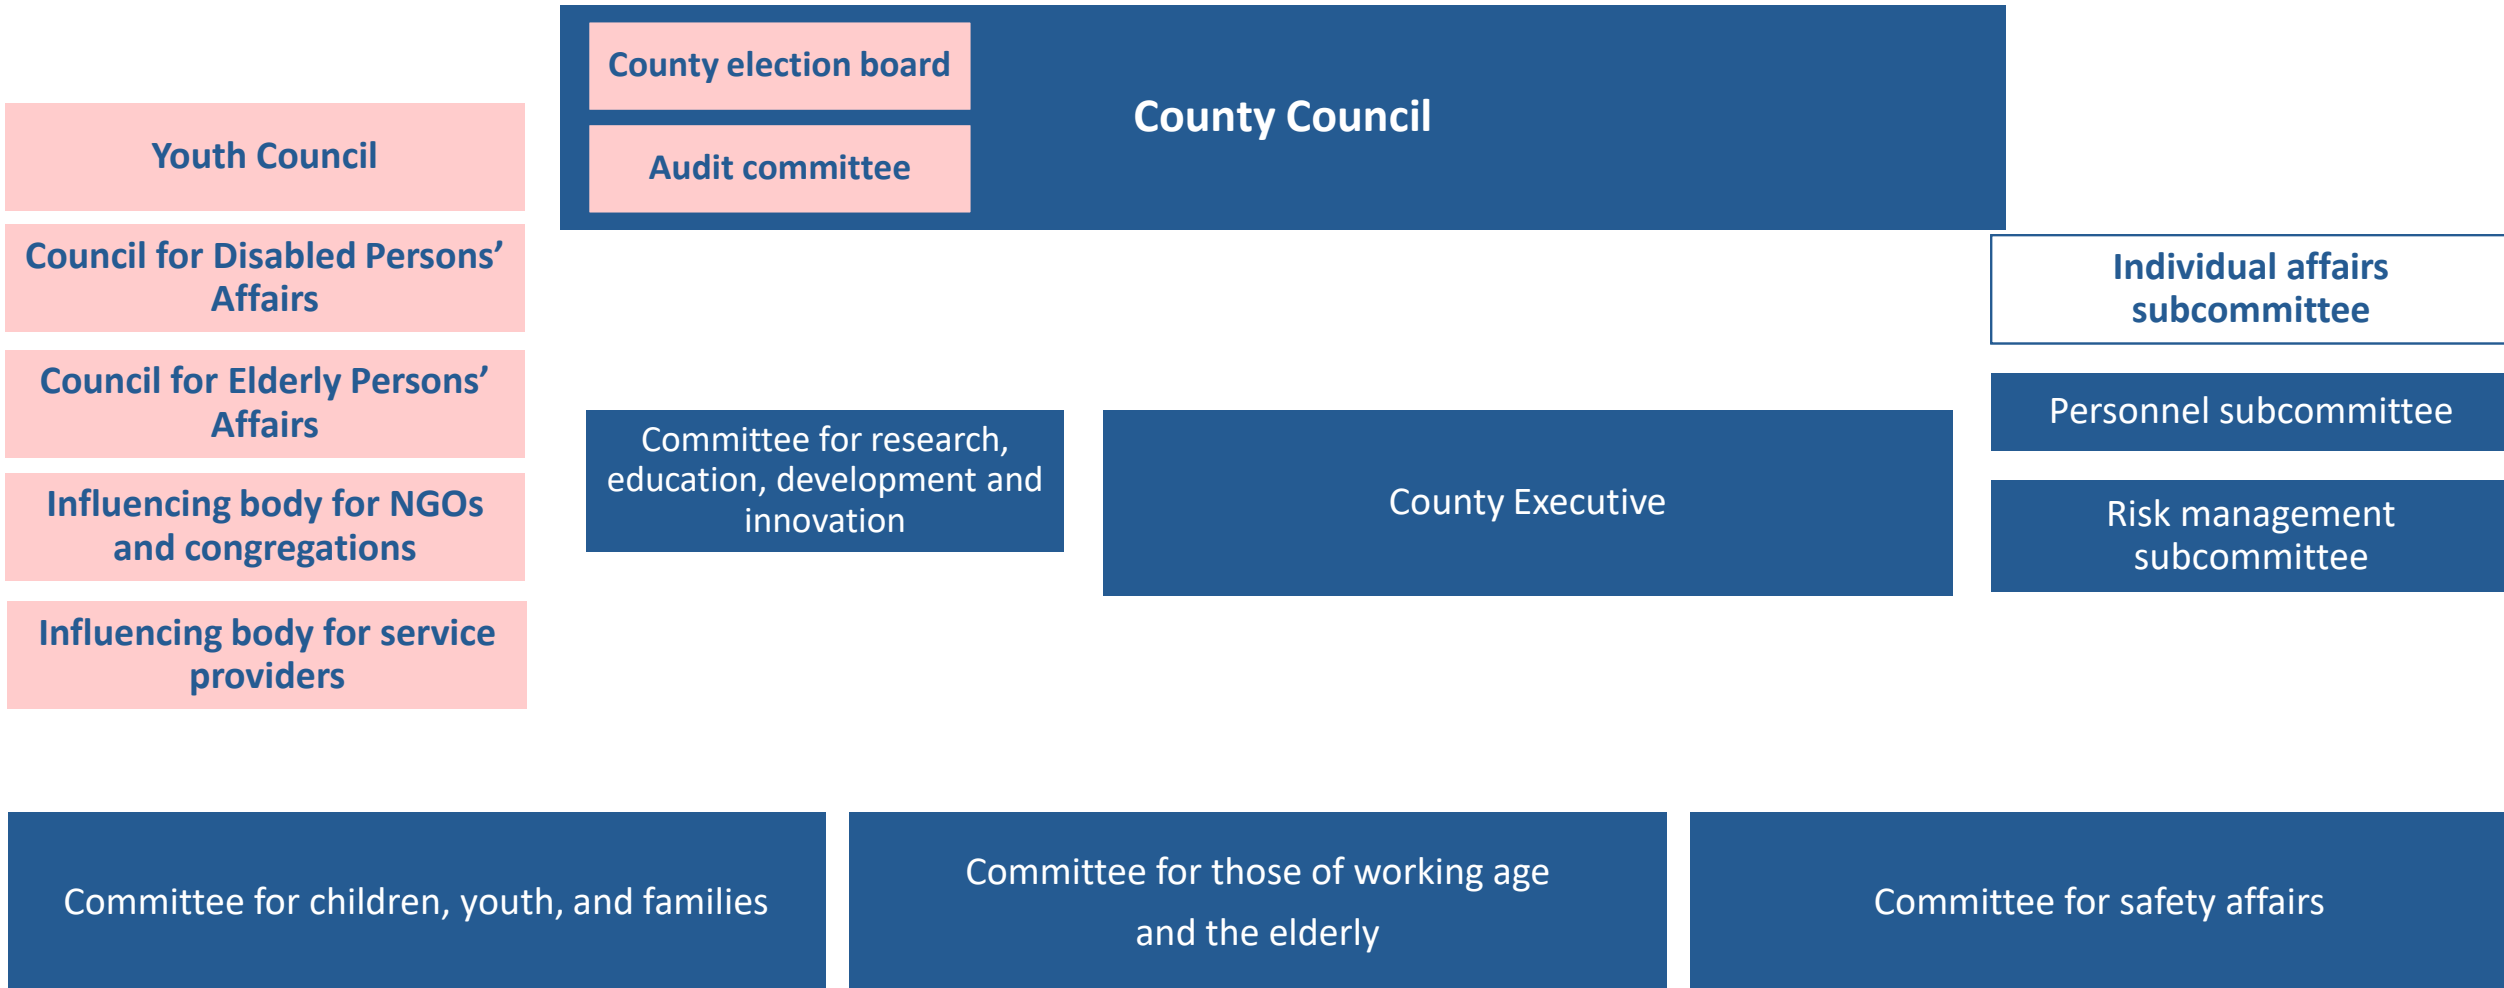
County election board

Audit committee

County Council

Youth Council

Council for Disabled Persons' Affairs

Council for Elderly Persons' Affairs

Influencing body for NGOs and congregations

Influencing body for service providers

Individual affairs subcommittee

Personnel subcommittee

Committee for research, education, development and innovation

County Executive

Risk management subcommittee

Committee for children, youth, and families

Committee for those of working age and the elderly

Committee for safety affairs